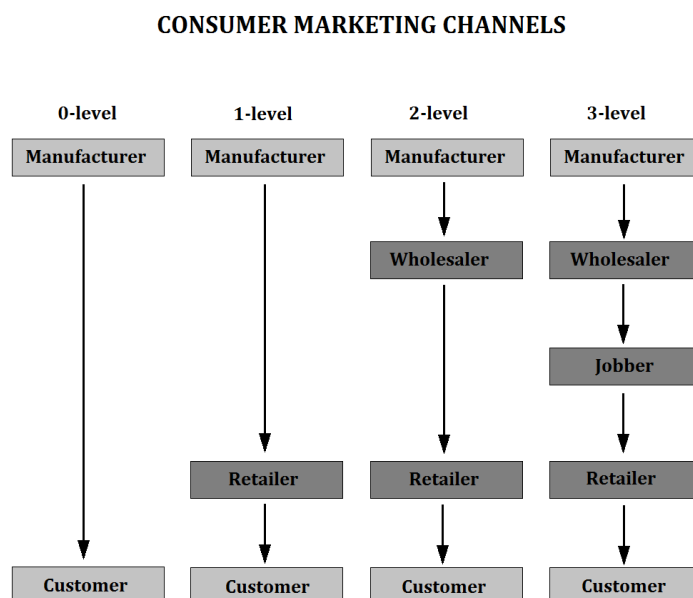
CONSUMER MARKETING CHANNELS

0-level

Manufacturer

Customer

1-level

Manufacturer

Retailer

Customer

2-level

Manufacturer

Wholesaler

Retailer

Customer

3-level

Manufacturer

Wholesaler

Jobber

Retailer

Customer